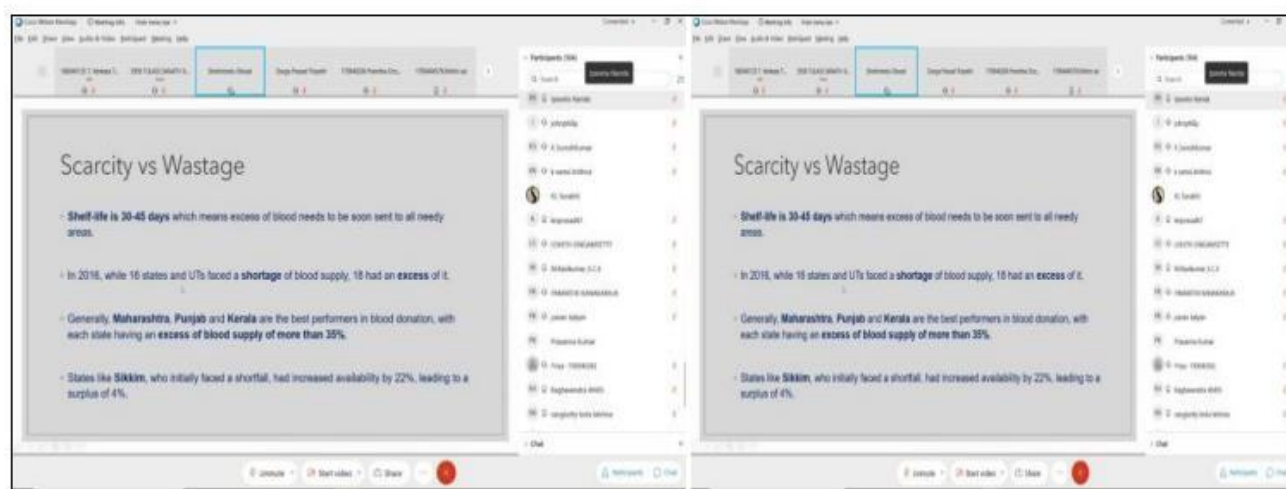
Scarcity vs Wastage

Shelf-life is 30-45 days which means excess of blood needs to be soon sent to all needy areas.

In 2016, while 16 states and UTs faced a shortage of blood supply, 18 had an excess of it.

Generally, Maharashtra, Punjab and Kerala are the best performers in blood donation, with each state having an excess of blood supply of more than 35%.

States like Sikkim, who initially faced a shortfall, had increased availability by 22%, leading to a surplus of 4%.

Participants
Chat
Unmute
Start video
Share
Participants
Chat

Scarcity vs Wastage

Shelf-life is 30-45 days which means excess of blood needs to be soon sent to all needy areas.

In 2016, while 16 states and UTs faced a shortage of blood supply, 18 had an excess of it.

Generally, Maharashtra, Punjab and Kerala are the best performers in blood donation, with each state having an excess of blood supply of more than 35%.

States like Sikkim, who initially faced a shortfall, had increased availability by 22%, leading to a surplus of 4%.

Participants
Chat
Unmute
Start video
Share
Participants
Chat